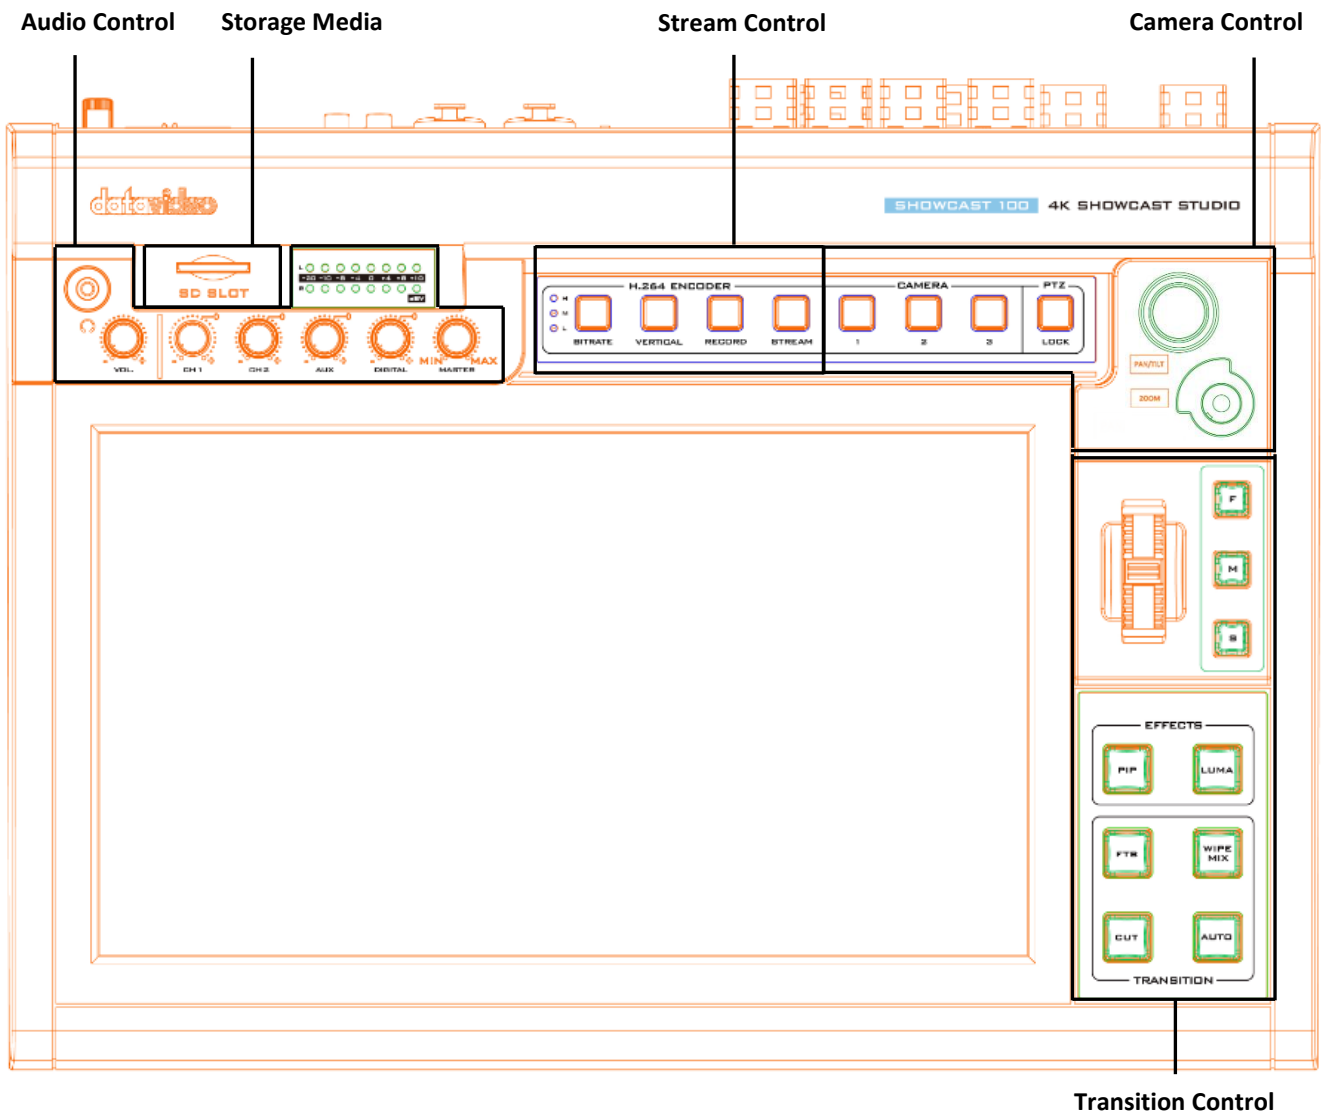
Audio Control
Storage Media
Stream Control
Camera Control

datavideo

SHOWCAST 100 4K SHOWCAST STUDIO

SD SLOT

L
-20 -10 -6 -4 0 +4 +8 +10
R
dBV

VOL
CH 1
CH 2
AUX
DIGITAL
MIN MAX
MASTER

H.264 ENCODER
H
M
L
BITRATE
VERTICAL
RECORD
STREAM

CAMERA
1
2
3

PTZ
LOCK

PAN/TILT
ZOOM

F
M
S

EFFECTS
PIP
LUMA
FTB
WIPE MIX
CUT
AUTO
TRANSITION

Transition Control